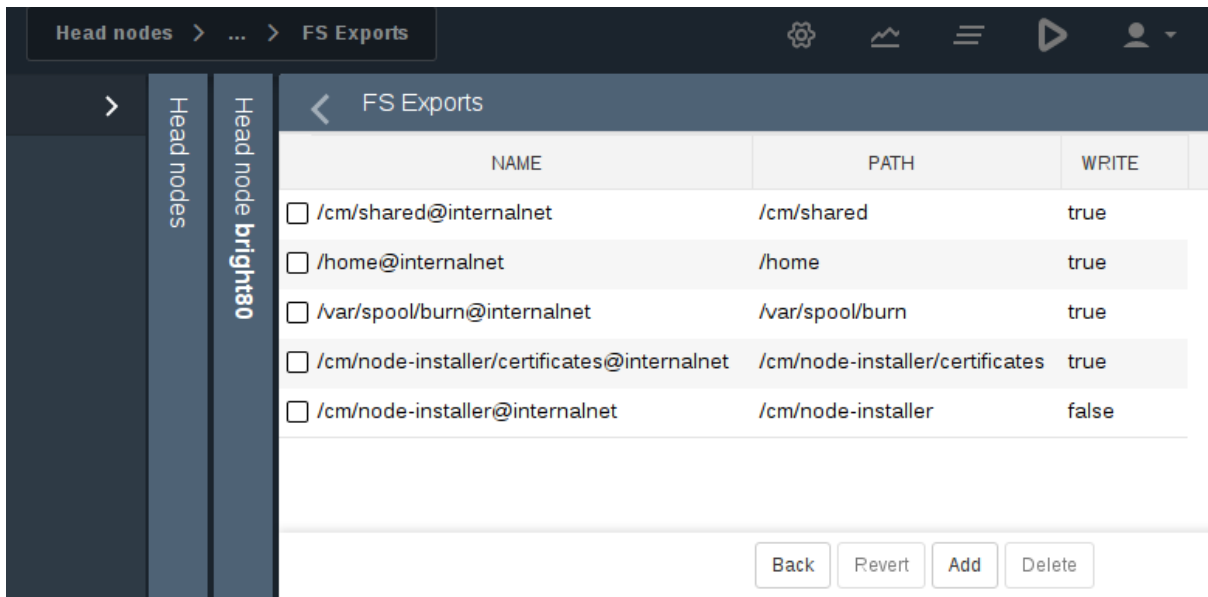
Head nodes > ... > FS Exports

Head nodes

Head node bright80

FS Exports

| NAME | PATH | WRITE |
|---|---|---|
| /cm/shared@internalnet | /cm/shared | true |
| /home@internalnet | /home | true |
| /var/spool/burn@internalnet | /var/spool/burn | true |
| /cm/node-installer/certificates@internalnet | /cm/node-installer/certificates | true |
| /cm/node-installer@internalnet | /cm/node-installer | false |

Back Revert Add Delete